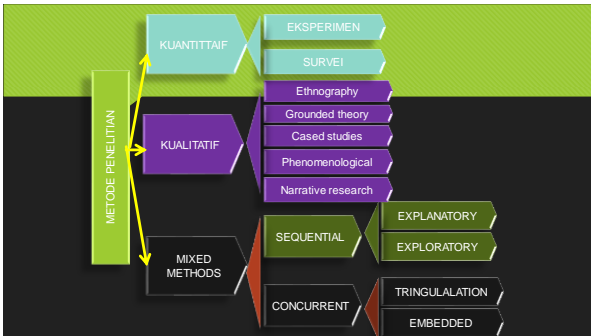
METODE PENELITIAN

KUANTITTAIF

EKSPERIMEN

SURVEI

KUALITATIF

Ethnography

Grounded theory

Cased studies

Phenomenological

Narrative research

MIXED METHODS

SEQUENTIAL

EXPLANATORY

EXPLORATORY

CONCURRENT

TRINGULALATION

EMBEDDED